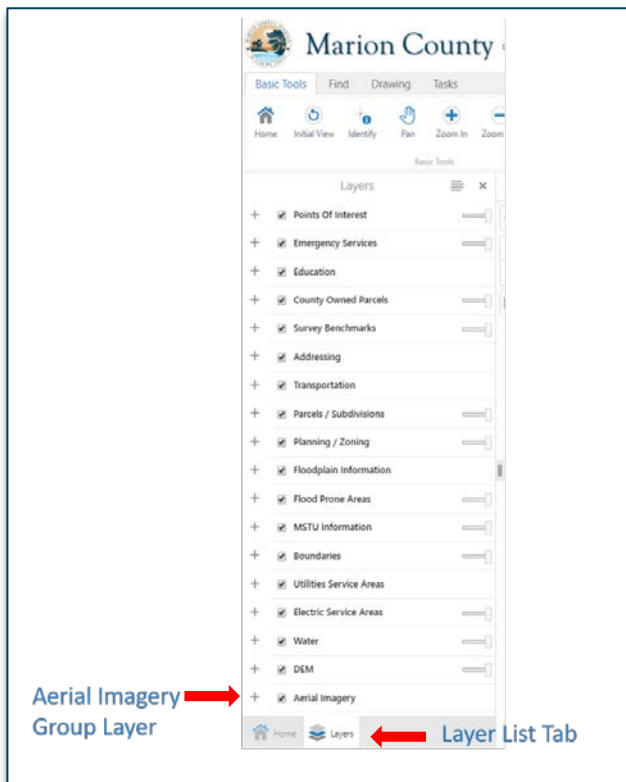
Marion County

Basic Tools Find Drawing Tasks

Home Initial View Identify Pan Zoom In Zoom

Basic Tools

Layers

Points Of Interest
Emergency Services
Education
County Owned Parcels
Survey Benchmarks
Addressing
Transportation
Parcels / Subdivisions
Planning / Zoning
Floodplain Information
Flood Prone Areas
MSTU Information
Boundaries
Utilities Service Areas
Electric Service Areas
Water
DEM
Aerial Imagery

Aerial Imagery Group Layer

Home Layers

Layer List Tab